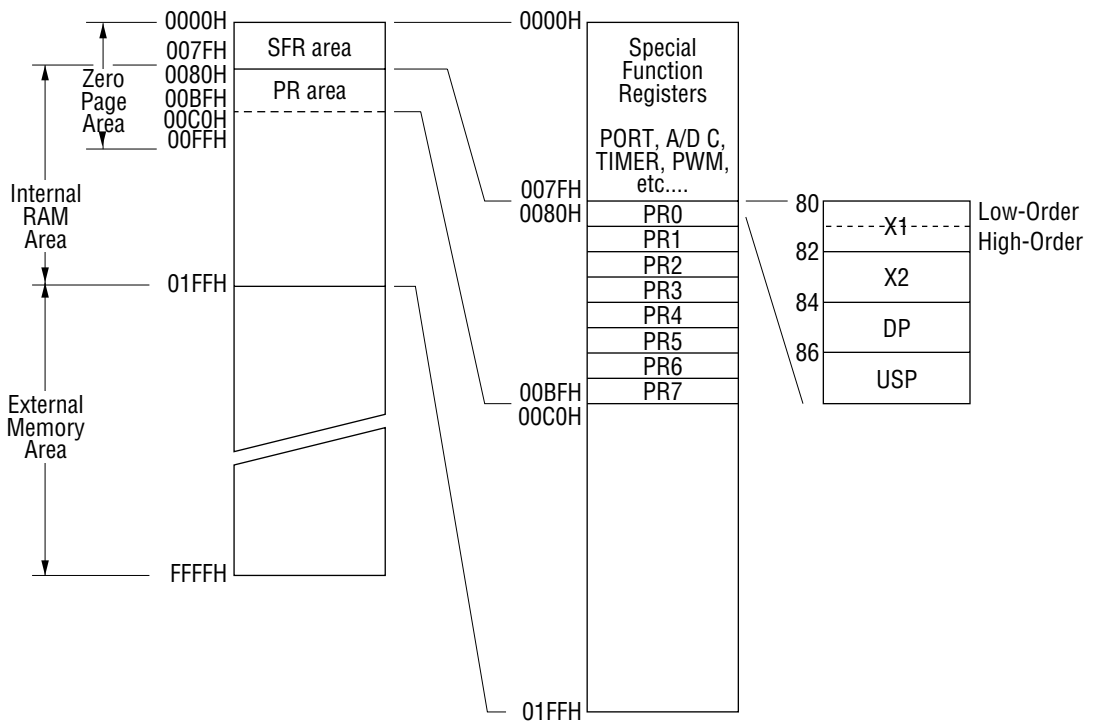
Zero Page Area

Internal RAM Area

External Memory Area

0000H
007FH
0080H
00BFH
00C0H
00FFH
01FFH
FFFFH

SFR area
PR area

0000H
Special Function Registers
PORT, A/D C, TIMER, PWM, etc....
007FH
0080H
PR0
PR1
PR2
PR3
PR4
PR5
PR6
00BFH
PR7
00C0H
01FFH

80
X1
Low-Order
High-Order
82
X2
84
DP
86
USP